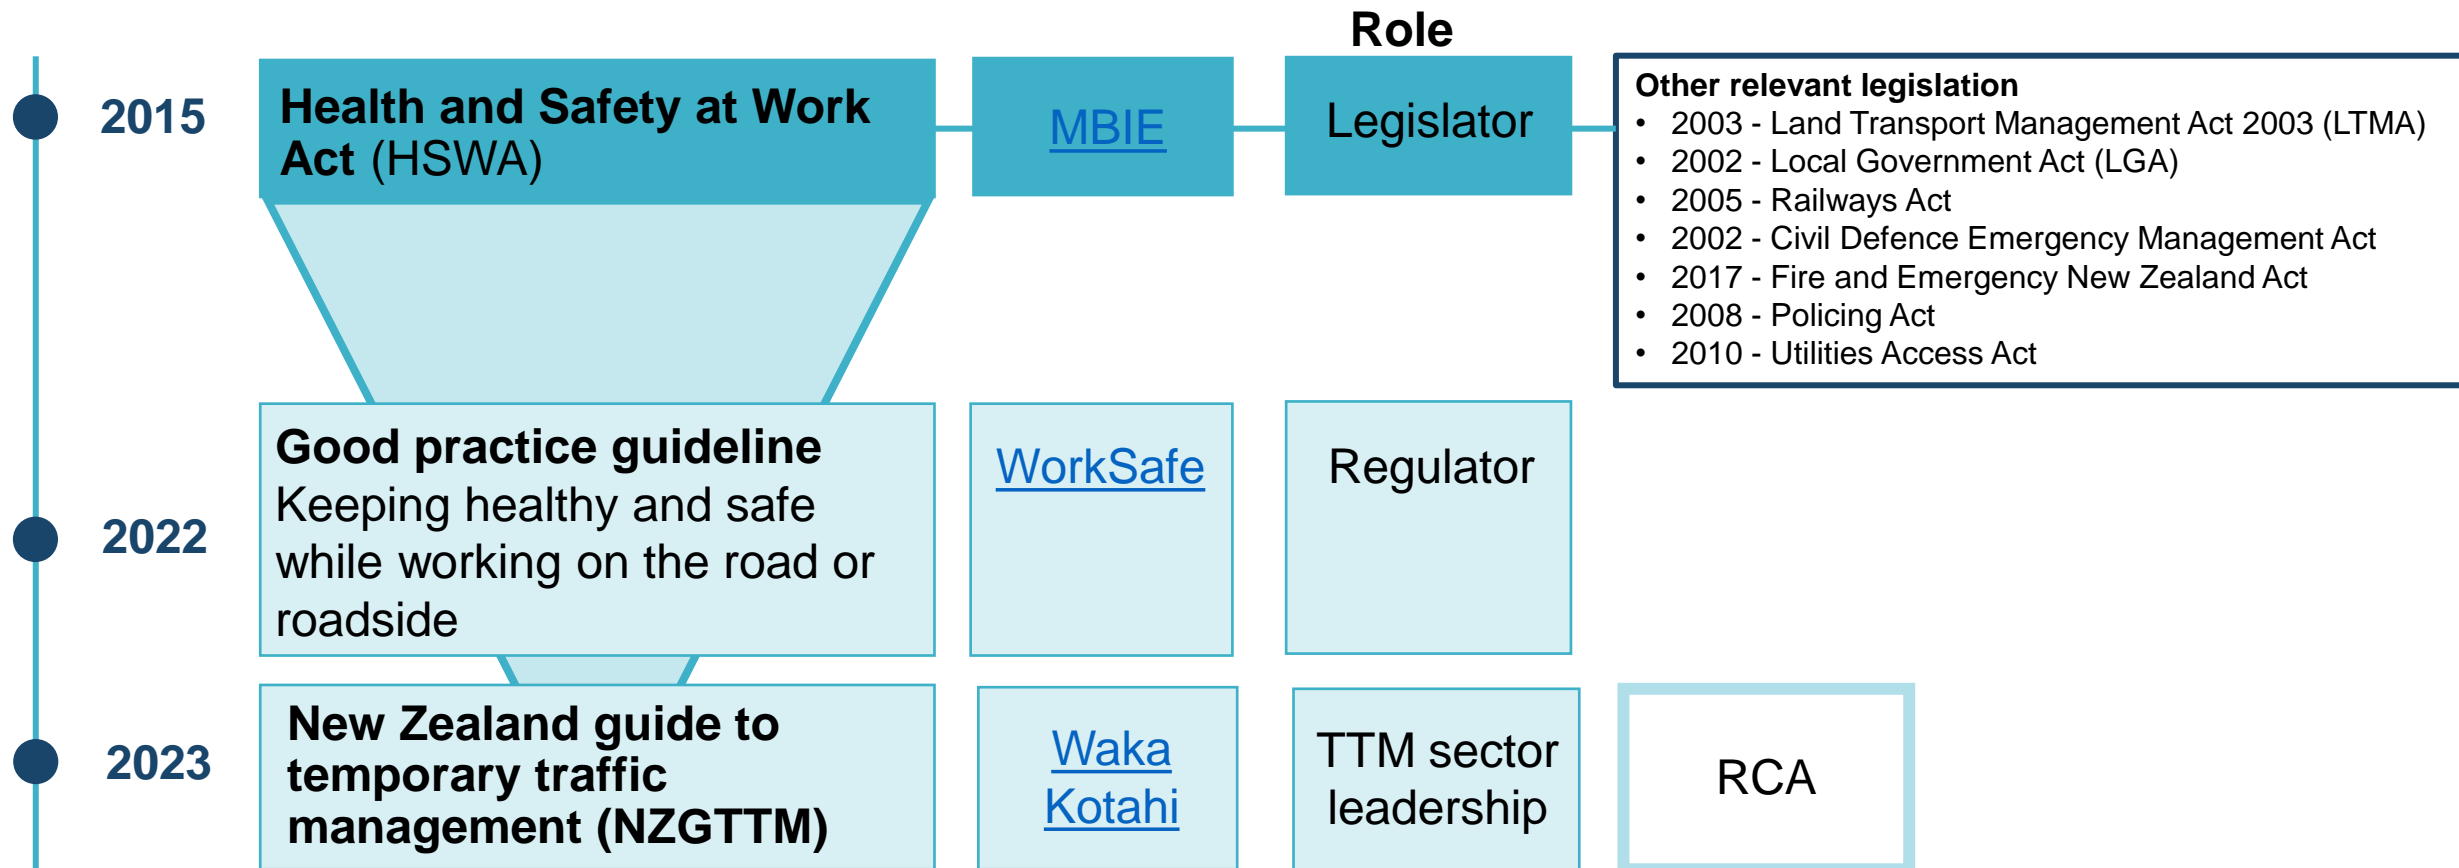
Role

2015

**Health and Safety at Work Act** (HSWA)

MBIE

Legislator

**Other relevant legislation**
- 2003 - Land Transport Management Act 2003 (LTMA)
- 2002 - Local Government Act (LGA)
- 2005 - Railways Act
- 2002 - Civil Defence Emergency Management Act
- 2017 - Fire and Emergency New Zealand Act
- 2008 - Policing Act
- 2010 - Utilities Access Act

2022

**Good practice guideline**
Keeping healthy and safe while working on the road or roadside

WorkSafe

Regulator

2023

**New Zealand guide to temporary traffic management (NZGTTM)**

Waka Kotahi

TTM sector leadership

RCA